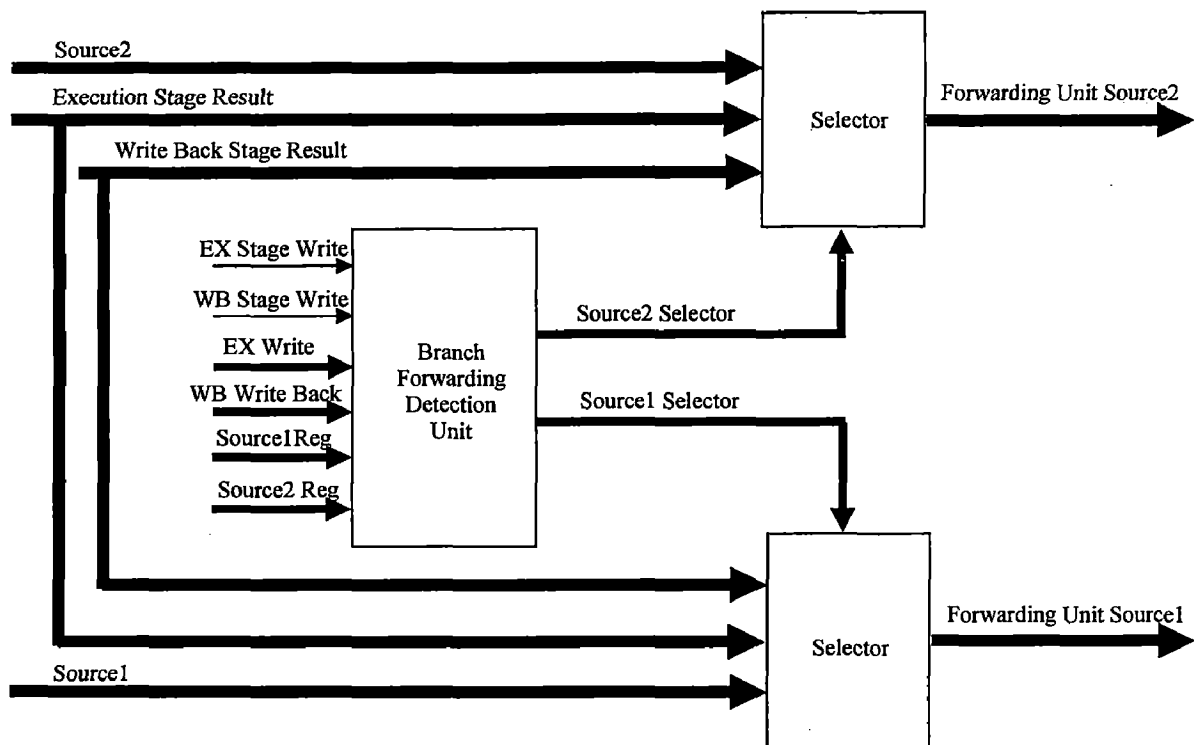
Source2

Execution Stage Result

Write Back Stage Result

Selector

Forwarding Unit Source2

EX Stage Write

WB Stage Write

EX Write

WB Write Back

Source1Reg

Source2 Reg

Branch Forwarding Detection Unit

Source2 Selector

Source1 Selector

Selector

Forwarding Unit Source1

Source1